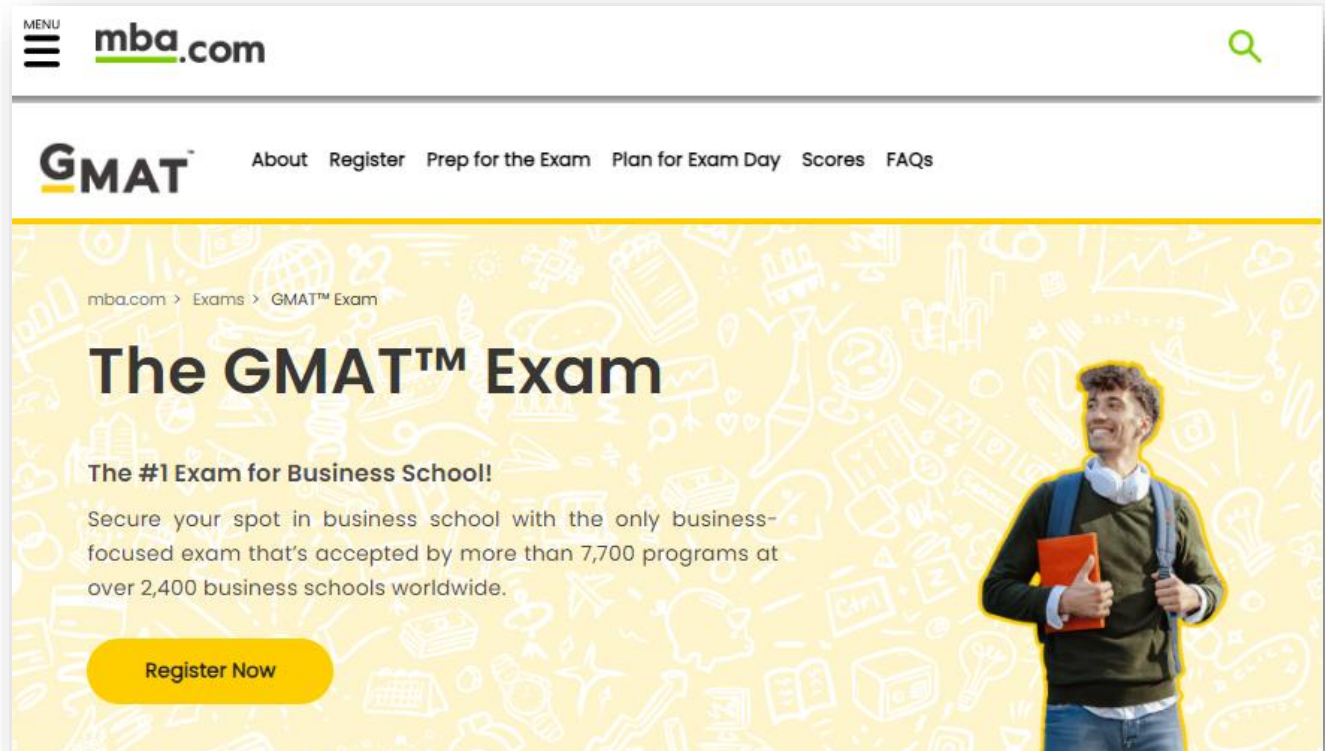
MENU

mba.com

GMAT™

About Register Prep for the Exam Plan for Exam Day Scores FAQs

mba.com > Exams > GMAT™ Exam

The GMAT™ Exam

The #1 Exam for Business School!

Secure your spot in business school with the only business-focused exam that's accepted by more than 7,700 programs at over 2,400 business schools worldwide.

Register Now